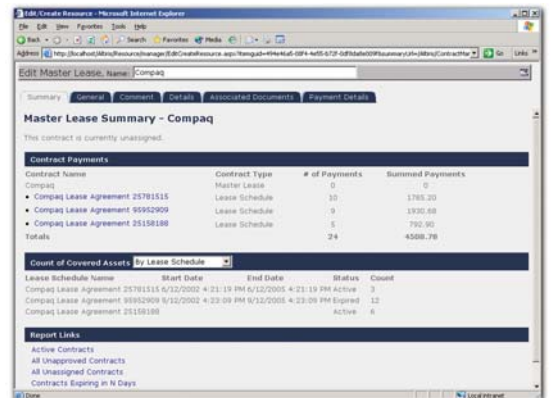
Edit/Create Resource - Microsoft Internet Explorer

File Edit View Favorites Tools Help

Back Search Favorites Media

Address http://localhost/Altiris/Resource/manage/EditCreateResource.aspx?itemguid=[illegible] Go Links

Edit Master Lease, Name: Compaq

Summary General Comment Details Associated Documents Payment Details

Master Lease Summary - Compaq

This contract is currently unassigned.

Contract Payments

| Contract Name | Contract Type | # of Payments | Summed Payments |
|---|---|---|---|
| Compaq | Master Lease | 0 | 0 |
| • Compaq Lease Agreement 25781515 | Lease Schedule | 10 | 1785.20 |
| • Compaq Lease Agreement 95952909 | Lease Schedule | 9 | 1930.68 |
| • Compaq Lease Agreement 25158188 | Lease Schedule | 5 | 792.90 |
| Totals | | 24 | 4508.78 |

Count of Covered Assets By Lease Schedule

| Lease Schedule Name | Start Date | End Date | Status | Count |
|---|---|---|---|---|
| Compaq Lease Agreement 25781515 | 6/12/2002 4:21:19 PM | 6/12/2005 4:21:19 PM | Active | 3 |
| Compaq Lease Agreement 95952909 | 9/12/2002 4:23:09 PM | 9/12/2005 4:23:09 PM | Expired | 12 |
| Compaq Lease Agreement 25158188 | | | Active | 6 |

Report Links

Active Contracts
All Unapproved Contracts
All Unassigned Contracts
Contracts Expiring in N Days

Done Local intranet